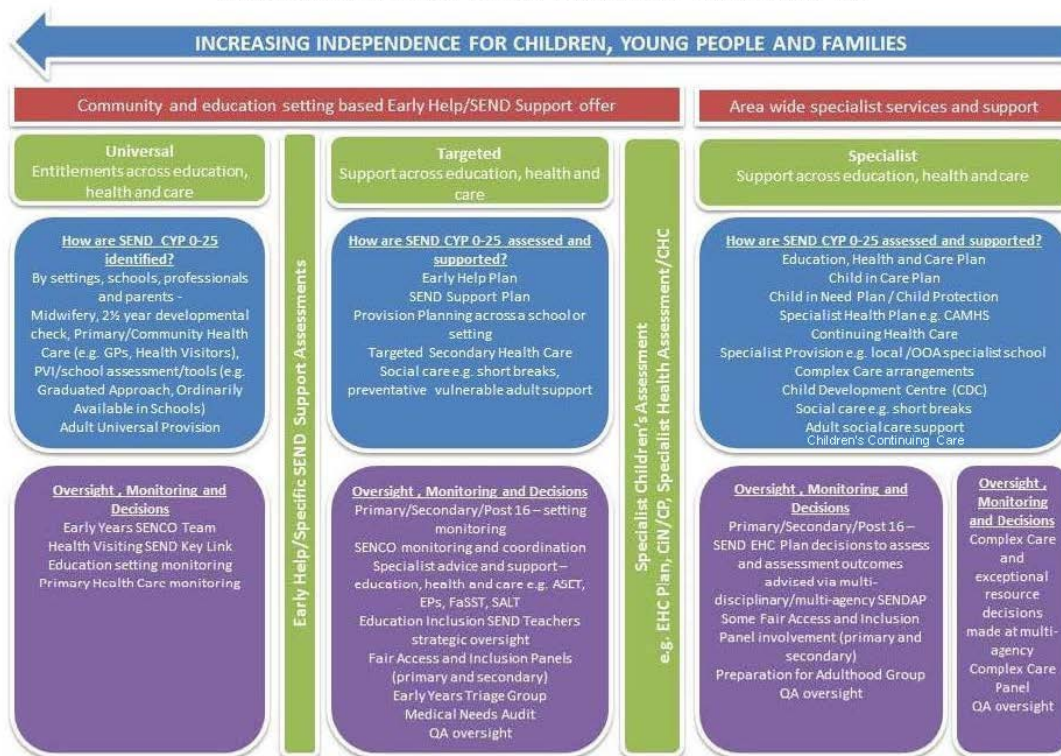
INCREASING INDEPENDENCE FOR CHILDREN, YOUNG PEOPLE AND FAMILIES

Community and education setting based Early Help/SEND Support offer

Area wide specialist services and support

Universal
Entitlements across education, health and care

How are SEND CYP 0-25 identified?
By settings, schools, professionals and parents -
Midwifery, 2½ year developmental check, Primary/Community Health Care (e.g. GPs, Health Visitors), PVI/school assessment/tools (e.g. Graduated Approach, Ordinarily Available in Schools)
Adult Universal Provision

Oversight , Monitoring and Decisions
Early Years SENCO Team
Health Visiting SEND Key Link
Education setting monitoring
Primary Health Care monitoring

Early Help/Specific SEND Support Assessments

Targeted
Support across education, health and care

How are SEND CYP 0-25 assessed and supported?
Early Help Plan
SEND Support Plan
Provision Planning across a school or setting
Targeted Secondary Health Care
Social care e.g. short breaks, preventative vulnerable adult support

Oversight , Monitoring and Decisions
Primary/Secondary/Post 16 – setting monitoring
SENCO monitoring and coordination
Specialist advice and support – education, health and care e.g. ASET, EPs, FaSST, SALT
Education Inclusion SEND Teachers strategic oversight
Fair Access and Inclusion Panels (primary and secondary)
Early Years Triage Group
Medical Needs Audit
QA oversight

Specialist Children's Assessment
e.g. EHC Plan, CIN/CP, Specialist Health Assessment/CHC

Specialist
Support across education, health and care

How are SEND CYP 0-25 assessed and supported?
Education, Health and Care Plan
Child in Care Plan
Child in Need Plan / Child Protection
Specialist Health Plan e.g. CAMHS
Continuing Health Care
Specialist Provision e.g. local /OOA specialist school
Complex Care arrangements
Child Development Centre (CDC)
Social care e.g. short breaks
Adult social care support
Children's Continuing Care

Oversight , Monitoring and Decisions
Primary/Secondary/Post 16 – SEND EHC Plan decisions to assess and assessment outcomes advised via multi-disciplinary/multi-agency SENDAP
Some Fair Access and Inclusion Panel involvement (primary and secondary)
Preparation for Adulthood Group
QA oversight

Oversight , Monitoring and Decisions
Complex Care and exceptional resource decisions made at multi-agency Complex Care Panel
QA oversight